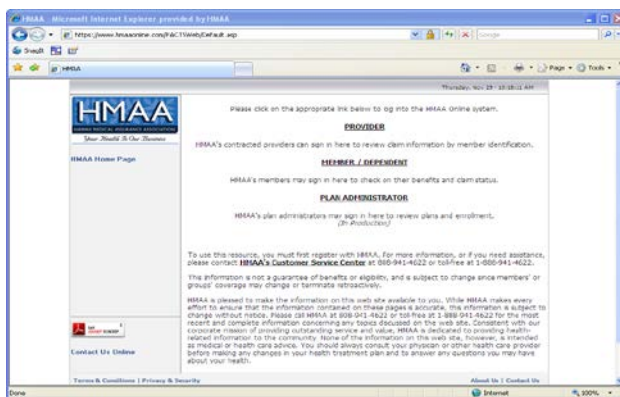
HMAA - Microsoft Internet Explorer provided by HMAA

https://www.hmaaonline.com/FACTSWeb/Default.asp

Google

SnagIt

HMAA

Page · Tools ·

Thursday, Nov 29 · 10:18:11 AM

HMAA

HAWAII MEDICAL ASSURANCE ASSOCIATION

Your Health Is Our Business

HMAA Home Page

Please click on the appropriate link below to go into the HMAA Online system.

PROVIDER

HMAA's contracted providers can sign in here to review claim information by member identification.

MEMBER / DEPENDENT

HMAA's members may sign in here to check on their benefits and claim status.

PLAN ADMINISTRATOR

HMAA's plan administrators may sign in here to review plans and enrollment. (In Production)

To use this resource, you must first register with HMAA. For more information, or if you need assistance, please contact HMAA's Customer Service Center at 808-941-4622 or toll-free at 1-888-941-4622.

This information is not a guarantee of benefits or eligibility, and is subject to change since members' or groups' coverage may change or terminate retroactively.

HMAA is pleased to make the information on this web site available to you. While HMAA makes every effort to ensure that the information contained on these pages is accurate, this information is subject to change without notice. Please call HMAA at 808-941-4622 or toll-free at 1-888-941-4622 for the most recent and complete information concerning any topics discussed on the web site. Consistent with our corporate mission of providing outstanding service and value, HMAA is dedicated to providing health-related information to the community. None of the information on the web site, however, is intended as medical or health care advice. You should always consult your physician or other health care provider before making any changes in your health treatment plan and to answer any questions you may have about your health.

Get Adobe Reader

Contact Us Online

Terms & Conditions | Privacy & Security

About Us | Contact Us

Done

Internet

100%